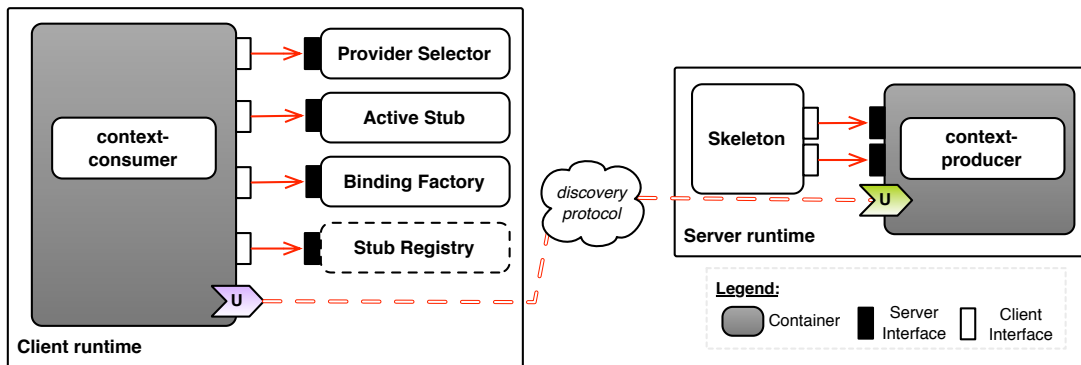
context-consumer

Provider Selector

Active Stub

Binding Factory

Stub Registry

U

Client runtime

discovery protocol

Skeleton

context-producer

U

Server runtime

Legend:

Container

Server Interface

Client Interface